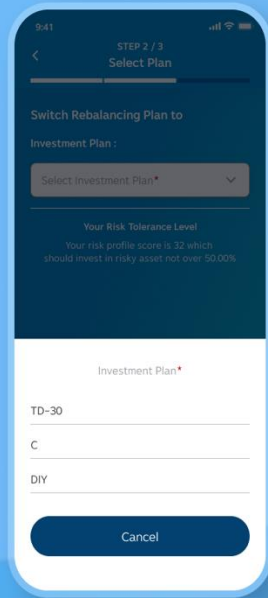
9:41

<

STEP 2 / 3

Select Plan

Switch Rebalancing Plan to

Investment Plan :

Select Investment Plan*

Your Risk Tolerance Level

Your risk profile score is 32 which should invest in risky asset not over 50.00%

Investment Plan*

TD-30

C

DIY

Cancel